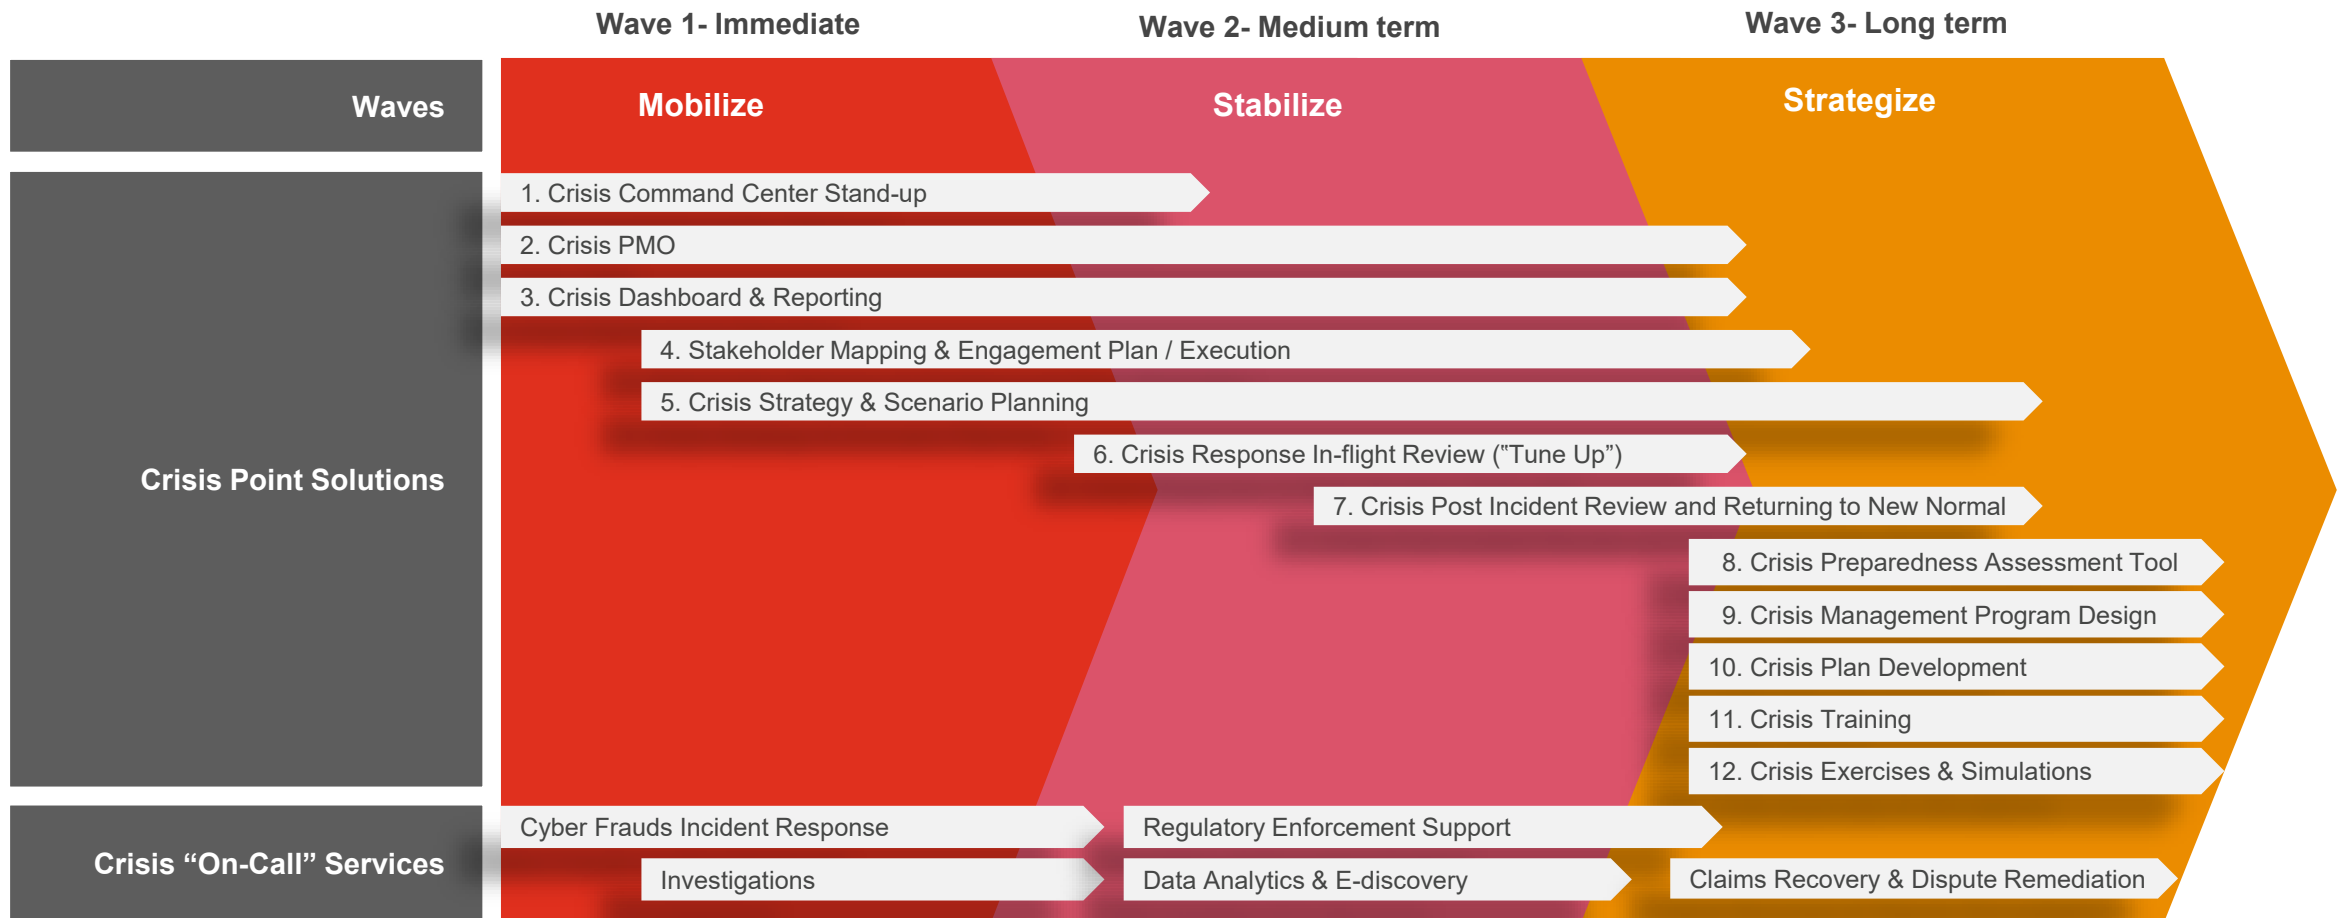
Wave 1- Immediate

Wave 2- Medium term

Wave 3- Long term

Waves

Mobilize

Stabilize

Strategize

Crisis Point Solutions

1. Crisis Command Center Stand-up

2. Crisis PMO

3. Crisis Dashboard & Reporting

4. Stakeholder Mapping & Engagement Plan / Execution

5. Crisis Strategy & Scenario Planning

6. Crisis Response In-flight Review ("Tune Up")

7. Crisis Post Incident Review and Returning to New Normal

8. Crisis Preparedness Assessment Tool

9. Crisis Management Program Design

10. Crisis Plan Development

11. Crisis Training

12. Crisis Exercises & Simulations

Crisis "On-Call" Services

Cyber Frauds Incident Response

Regulatory Enforcement Support

Investigations

Data Analytics & E-discovery

Claims Recovery & Dispute Remediation